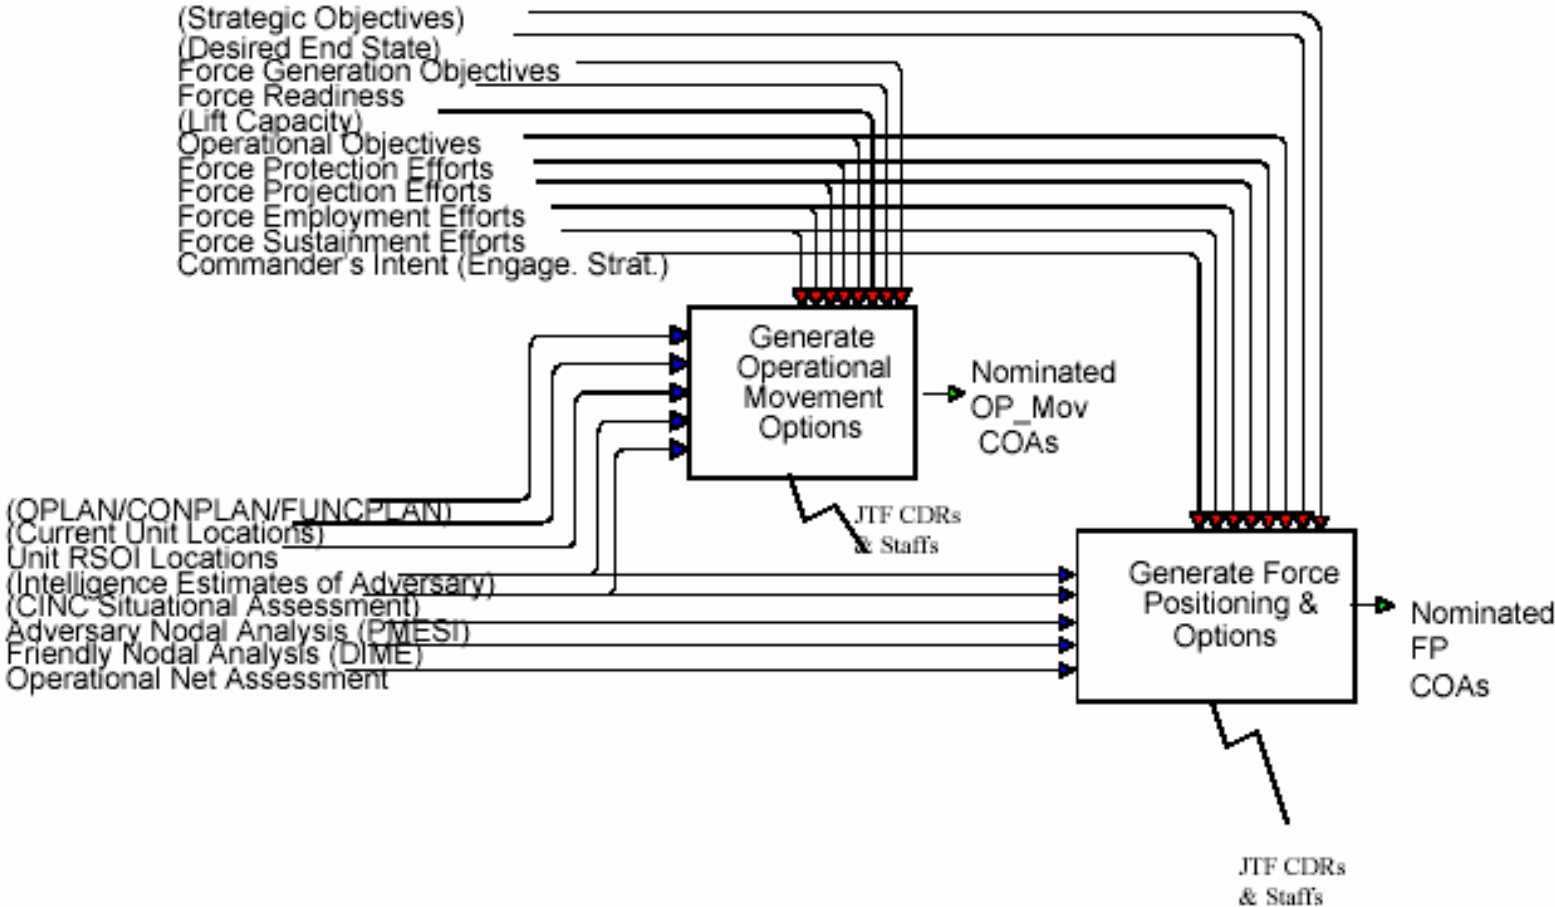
(Strategic Objectives)
(Desired End State)
Force Generation Objectives
Force Readiness
(Lift Capacity)
Operational Objectives
Force Protection Efforts
Force Projection Efforts
Force Employment Efforts
Force Sustainment Efforts
Commander's Intent (Engage. Strat.)

Generate Operational Movement Options

Nominated OP_Mov COAs

JTF CDRs & Staffs

(OPLAN/CONPLAN/FUNCPLAN)
(Current Unit Locations)
Unit RSOI Locations
(Intelligence Estimates of Adversary)
(CINC Situational Assessment)
Adversary Nodal Analysis (PMESI)
Friendly Nodal Analysis (DIME)
Operational Net Assessment

Generate Force Positioning & Options

Nominated FP COAs

JTF CDRs & Staffs